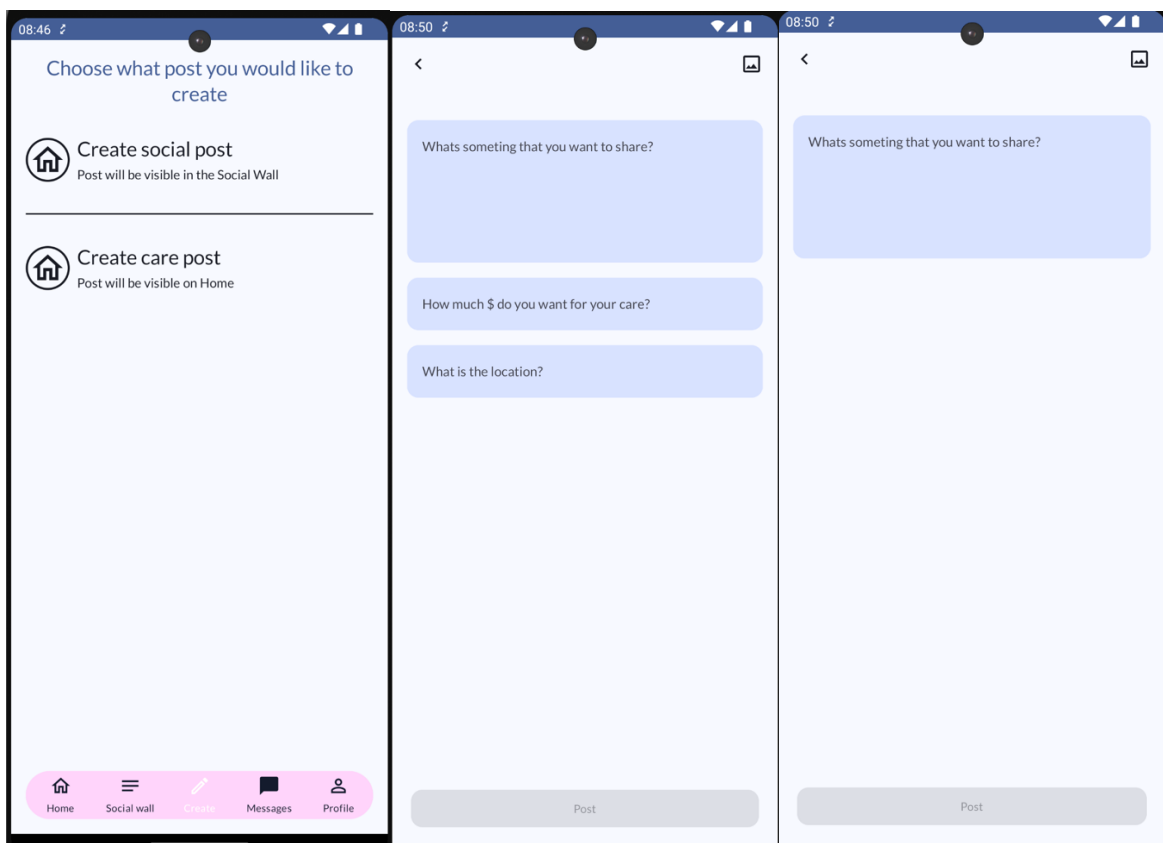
08:46

Choose what post you would like to create

Create social post
Post will be visible in the Social Wall

Create care post
Post will be visible on Home

Home Social wall Create Messages Profile

08:50

Whats someting that you want to share?

How much $ do you want for your care?

What is the location?

Post

08:50

Whats someting that you want to share?

Post